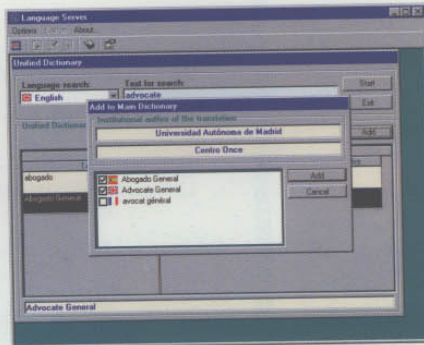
Language Server

Options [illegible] About

Unified Dictionary

Language search:

English

Text for search:

advocate

Start

Exit

Add to Main Dictionary

Institutional author of the translation

Universidad Autónoma de Madrid

Centro Once

Unified Dictionar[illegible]

Add

abogado

Abogado General

Abogado General

Advocate General

avocat général

Add

Cancel

Advocate General